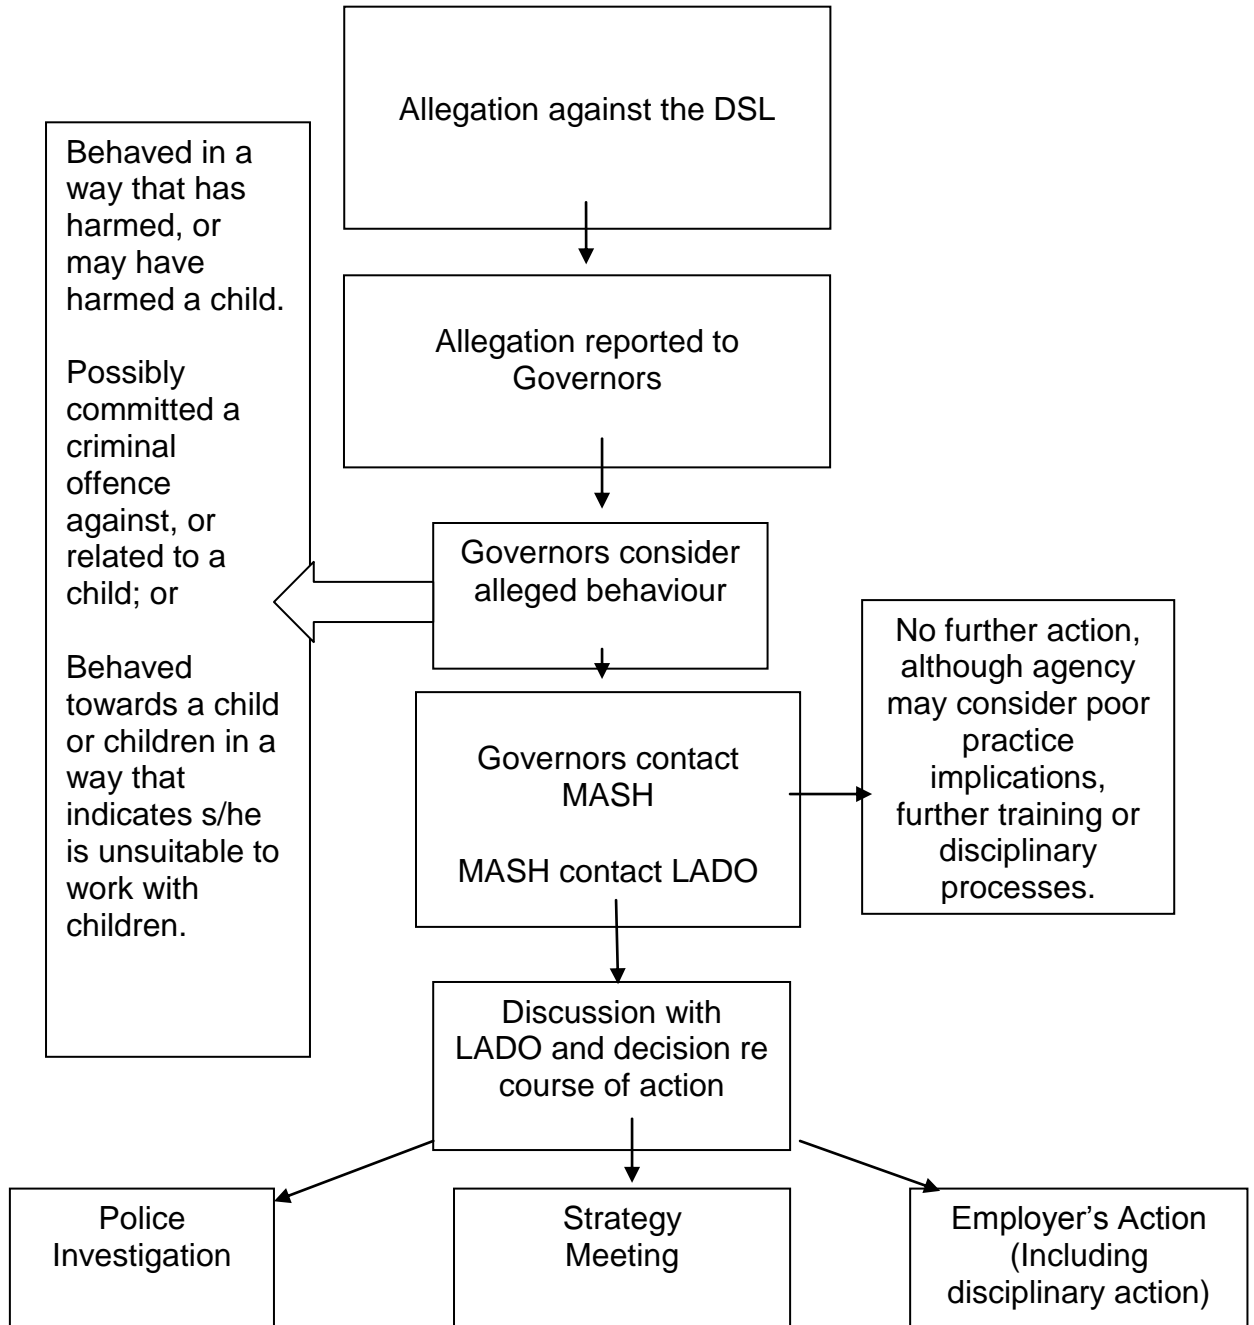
Allegation against the DSL

Behaved in a way that has harmed, or may have harmed a child.

Possibly committed a criminal offence against, or related to a child; or

Behaved towards a child or children in a way that indicates s/he is unsuitable to work with children.

Allegation reported to Governors

Governors consider alleged behaviour

Governors contact MASH

MASH contact LADO

No further action, although agency may consider poor practice implications, further training or disciplinary processes.

Discussion with LADO and decision re course of action

Police Investigation

Strategy Meeting

Employer's Action (Including disciplinary action)